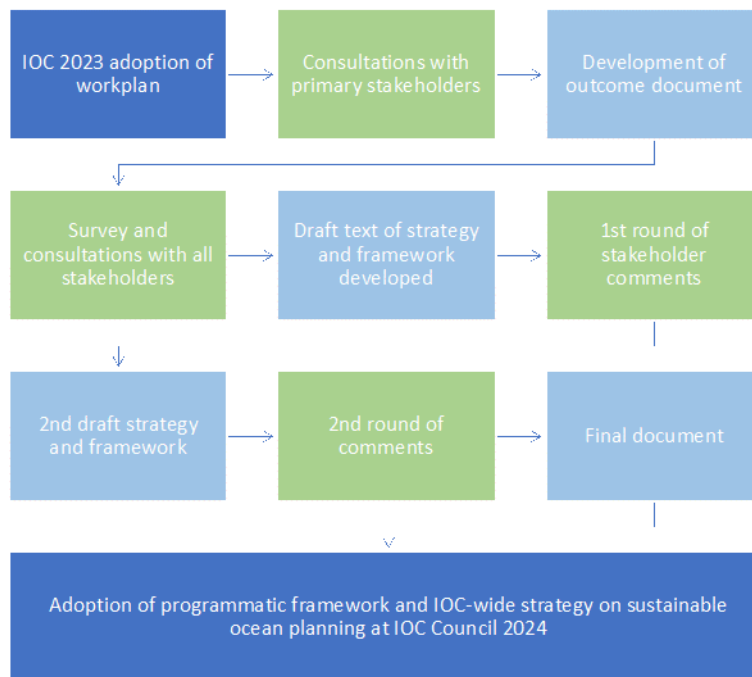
IOC 2023 adoption of workplan

Consultations with primary stakeholders

Development of outcome document

Survey and consultations with all stakeholders

Draft text of strategy and framework developed

1st round of stakeholder comments

2nd draft strategy and framework

2nd round of comments

Final document

Adoption of programmatic framework and IOC-wide strategy on sustainable ocean planning at IOC Council 2024